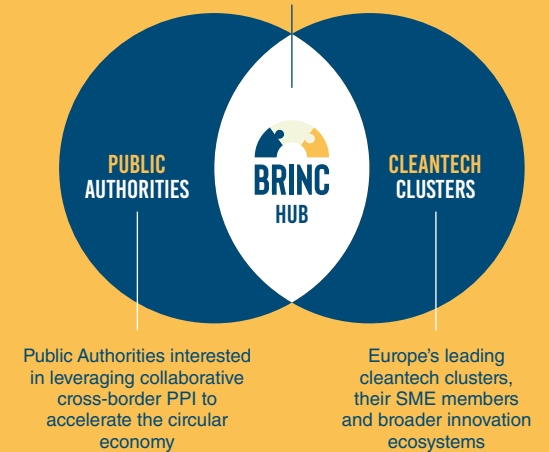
PUBLIC AUTHORITIES

BRINC HUB

CLEANTECH CLUSTERS

Public Authorities interested in leveraging collaborative cross-border PPI to accelerate the circular economy

Europe's leading cleantech clusters, their SME members and broader innovation ecosystems